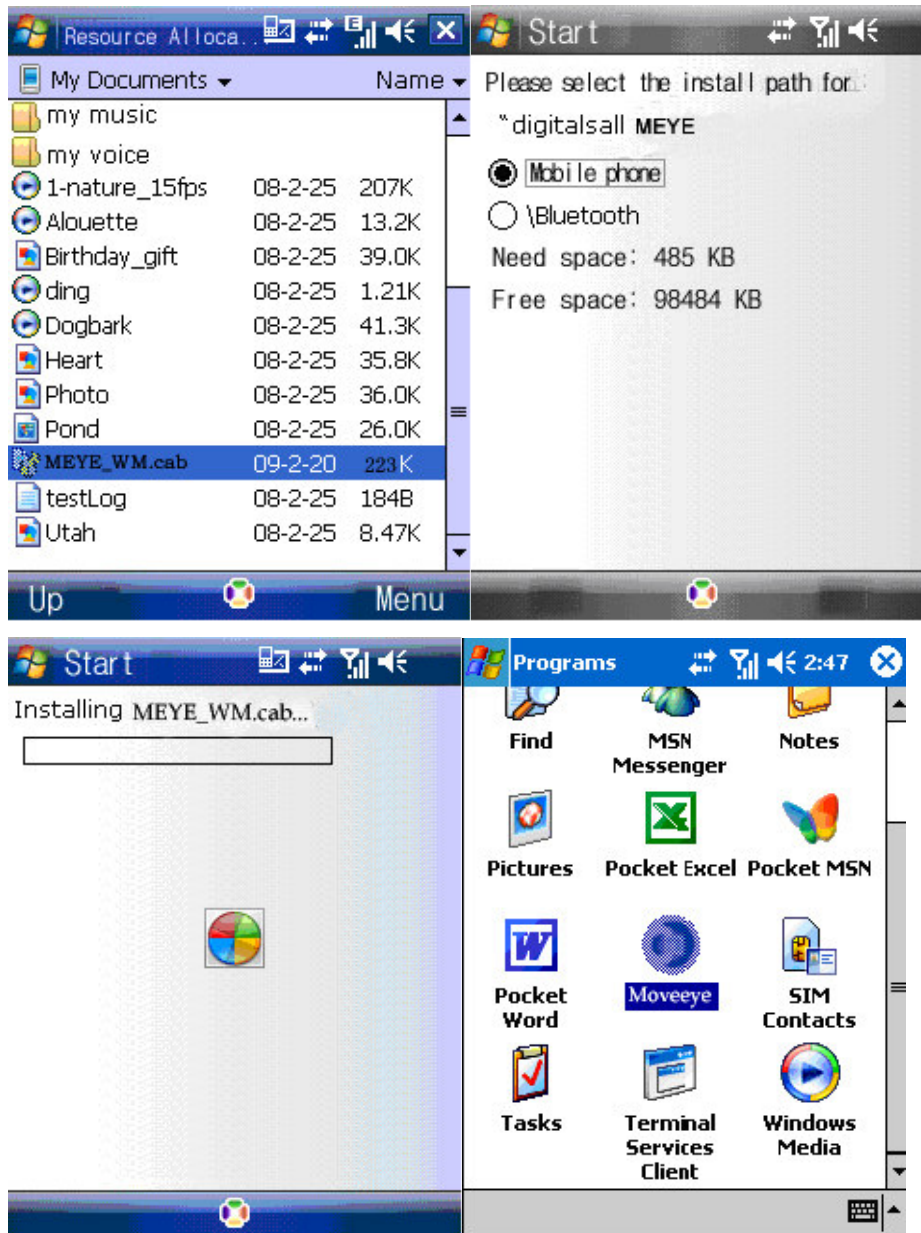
Resource Alloca..

My Documents ▾ Name ▾

my music
my voice

| | | |
|---|---|---|
| 1-nature_15fps | 08-2-25 | 207K |
| Alouette | 08-2-25 | 13.2K |
| Birthday_gift | 08-2-25 | 39.0K |
| ding | 08-2-25 | 1.21K |
| Dogbark | 08-2-25 | 41.3K |
| Heart | 08-2-25 | 35.8K |
| Photo | 08-2-25 | 36.0K |
| Pond | 08-2-25 | 26.0K |
| MEYE_WM.cab | 09-2-20 | 223K |
| testLog | 08-2-25 | 184B |
| Utah | 08-2-25 | 8.47K |

Up Menu

Start

Please select the install path for:
"digitalsall MEYE

Mobile phone
\Bluetooth

Need space: 485 KB
Free space: 98484 KB

Start

Installing MEYE_WM.cab...

Programs 2:47

Find
MSN Messenger
Notes
Pictures
Pocket Excel
Pocket MSN
Pocket Word
Moveeye
SIM Contacts
Tasks
Terminal Services Client
Windows Media